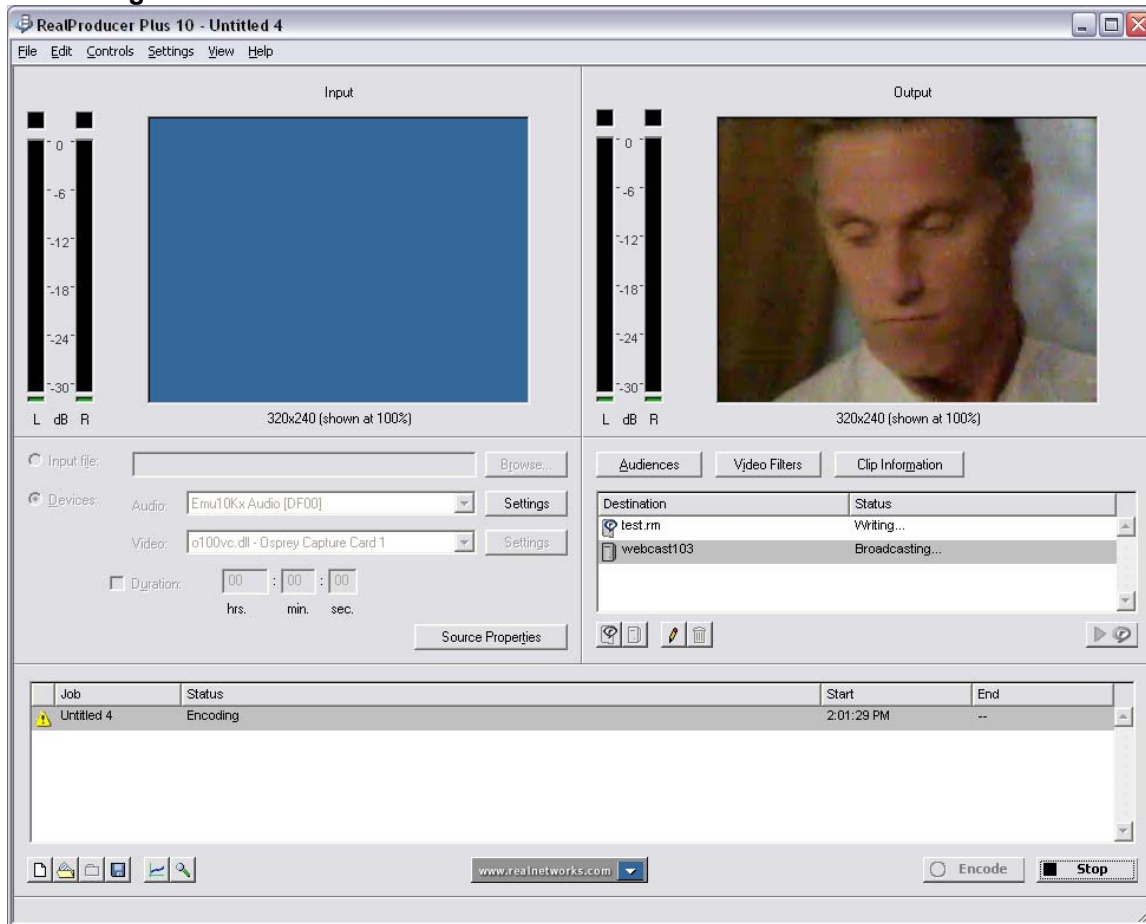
RealProducer Plus 10 - Untitled 4

File Edit Controls Settings View Help

Input

0
-6
-12
-18
-24
-30
L dB R

320x240 (shown at 100%)

Output

0
-6
-12
-18
-24
-30
L dB R

320x240 (shown at 100%)

Input file: Browse...

Devices: Audio: Emu10Kx Audio [DF00] Settings

Video: o100vc.dll - Osprey Capture Card 1 Settings

Duration: 00 : 00 : 00
hrs. min. sec.

Source Properties

Audiences Video Filters Clip Information

| Destination | Status |
|---|---|
| test.rm | Writing... |
| webcast103 | Broadcasting... |

| Job | Status | Start | End |
|---|---|---|---|
| Untitled 4 | Encoding | 2:01:29 PM | -- |

www.realnetworks.com

Encode Stop